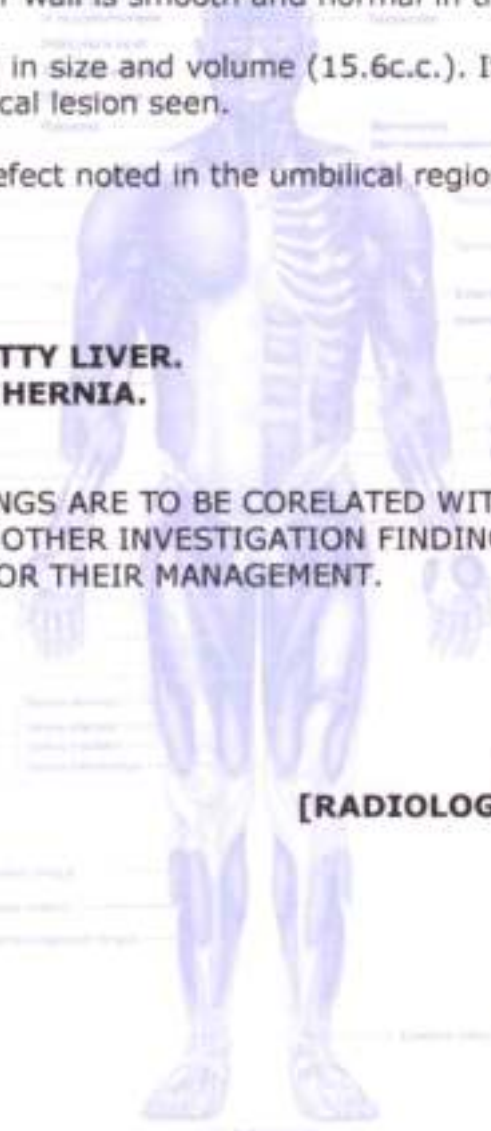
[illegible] wall is smooth and normal in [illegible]

in size and volume (15.6c.c.). I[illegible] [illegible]cal lesion seen.

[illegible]efect noted in the umbilical regio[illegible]

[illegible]TTY LIVER.
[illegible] HERNIA.

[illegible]NGS ARE TO BE CORELATED WIT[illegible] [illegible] OTHER INVESTIGATION FINDIN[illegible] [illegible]OR THEIR MANAGEMENT.

[RADIOLOG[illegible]